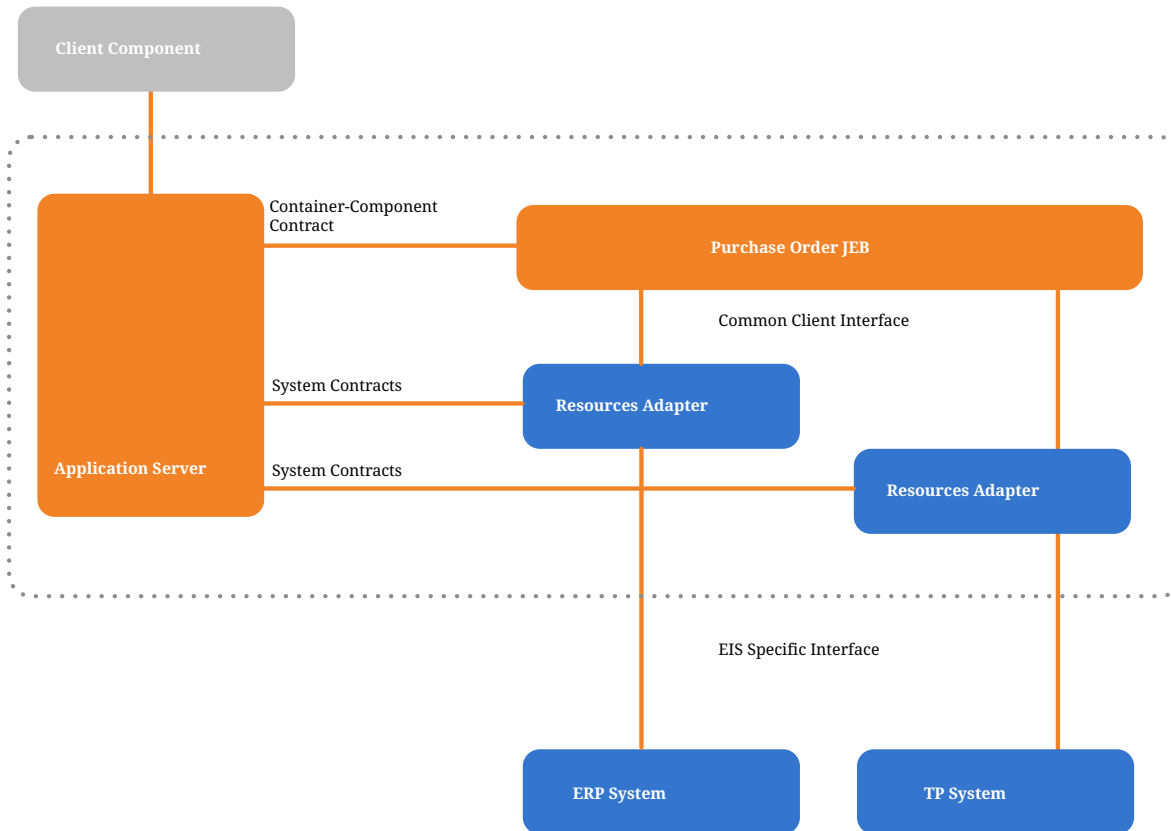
Client Component

Container-Component Contract

Purchase Order JEB

Common Client Interface

System Contracts

Resources Adapter

Application Server

System Contracts

Resources Adapter

EIS Specific Interface

ERP System

TP System